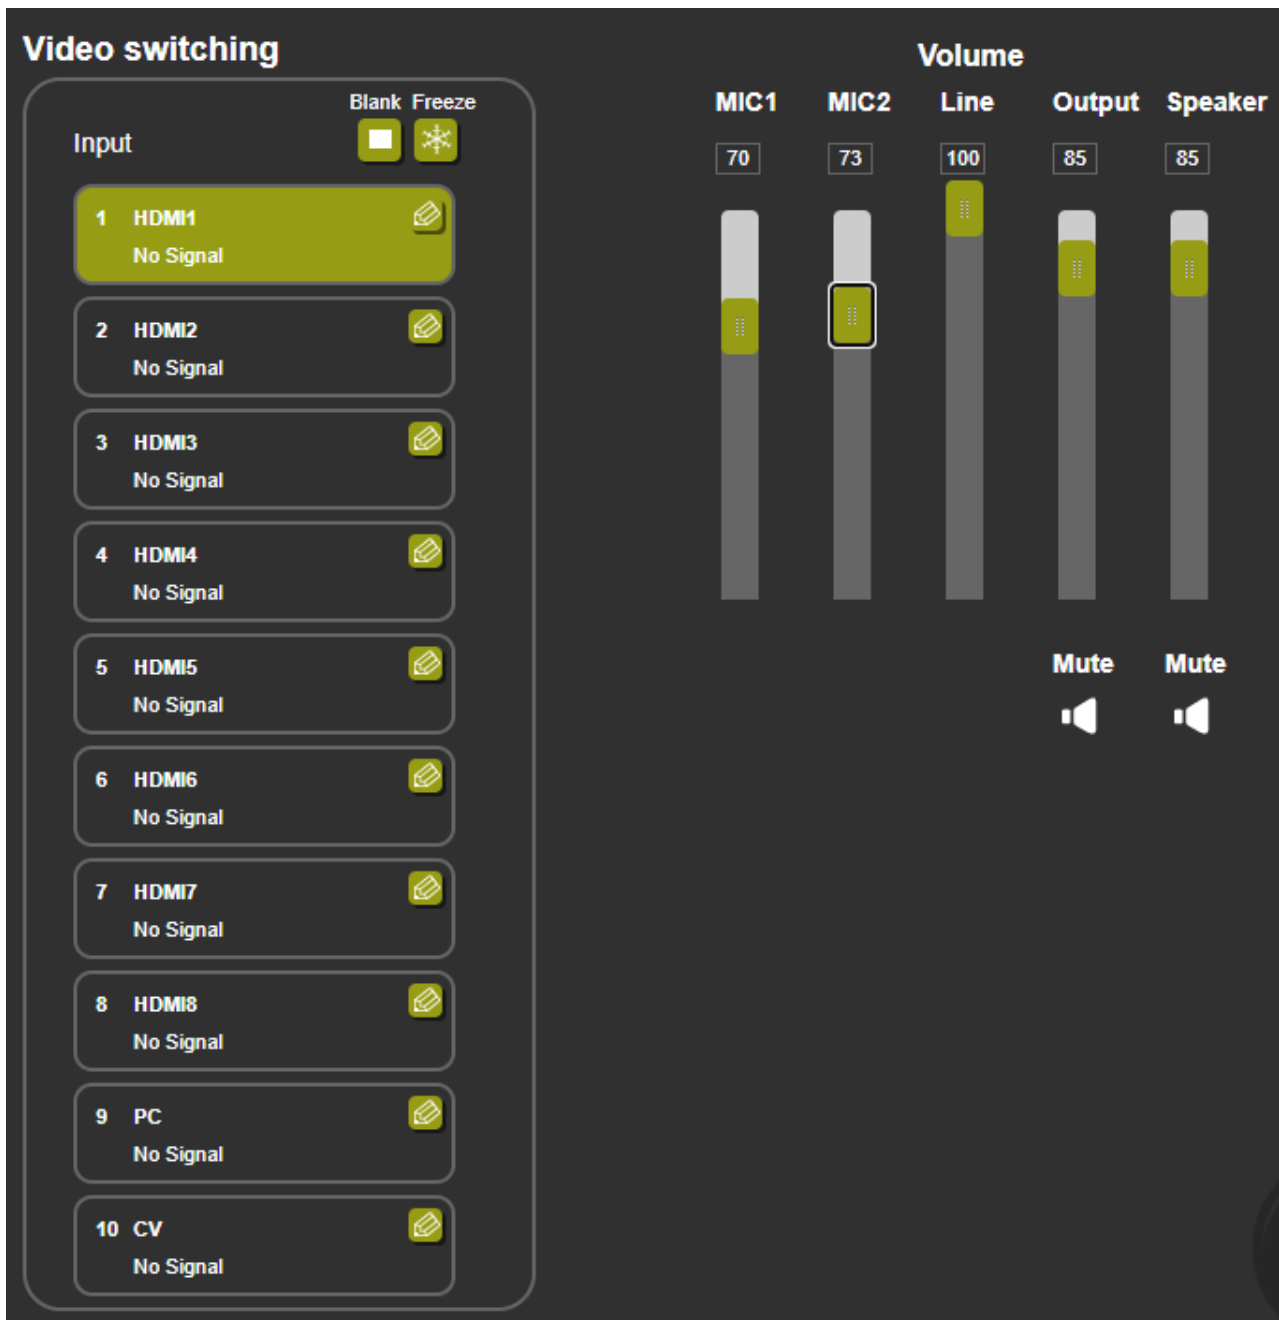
Video switching

Input

Blank Freeze

1 HDMI1
No Signal

2 HDMI2
No Signal

3 HDMI3
No Signal

4 HDMI4
No Signal

5 HDMI5
No Signal

6 HDMI6
No Signal

7 HDMI7
No Signal

8 HDMI8
No Signal

9 PC
No Signal

10 CV
No Signal

Volume

MIC1 MIC2 Line Output Speaker

70 73 100 85 85

Mute Mute